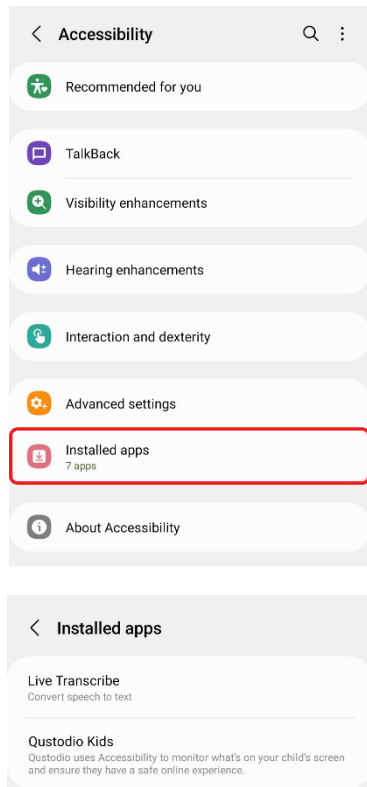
Accessibility

Recommended for you

TalkBack

Visibility enhancements

Hearing enhancements

Interaction and dexterity

Advanced settings

Installed apps
7 apps

About Accessibility

Installed apps

Live Transcribe
Convert speech to text

Qustodio Kids
Qustodio uses Accessibility to monitor what's on your child's screen and ensure they have a safe online experience.